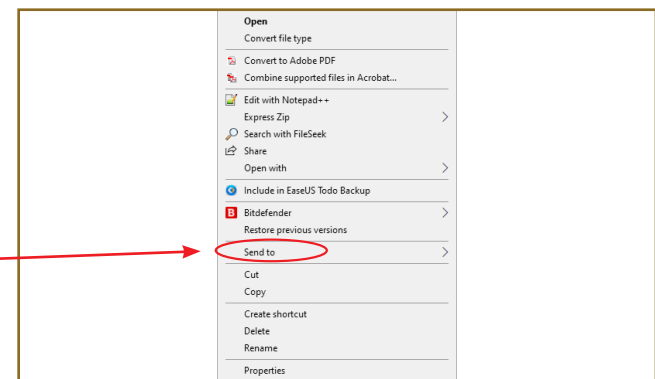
Open
Convert file type
Convert to Adobe PDF
Combine supported files in Acrobat...
Edit with Notepad++
Express Zip
Search with FileSeek
Share
Open with
Include in EaseUS Todo Backup
Bitdefender
Restore previous versions
Send to
Cut
Copy
Create shortcut
Delete
Rename
Properties